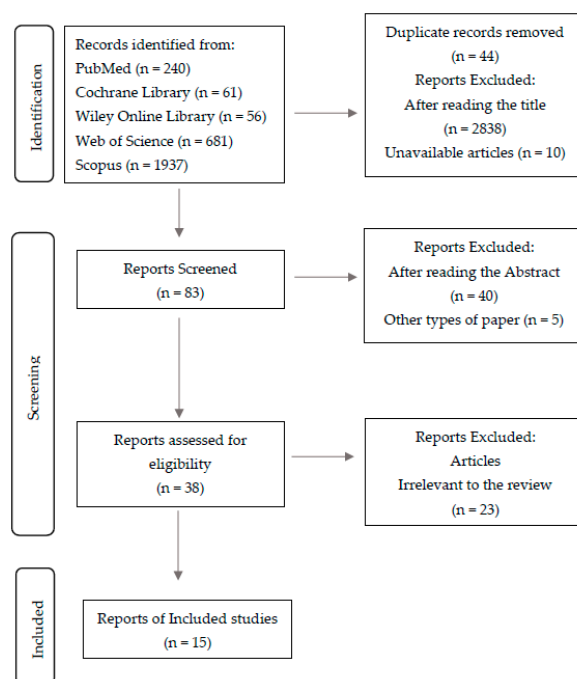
Identification

Records identified from:
PubMed (n = 240)
Cochrane Library (n = 61)
Wiley Online Library (n = 56)
Web of Science (n = 681)
Scopus (n = 1937)

Duplicate records removed
(n = 44)
Reports Excluded:
After reading the title
(n = 2838)
Unavailable articles (n = 10)

Screening

Reports Screened
(n = 83)

Reports Excluded:
After reading the Abstract
(n = 40)
Other types of paper (n = 5)

Reports assessed for eligibility
(n = 38)

Reports Excluded:
Articles
Irrelevant to the review
(n = 23)

Included

Reports of Included studies
(n = 15)